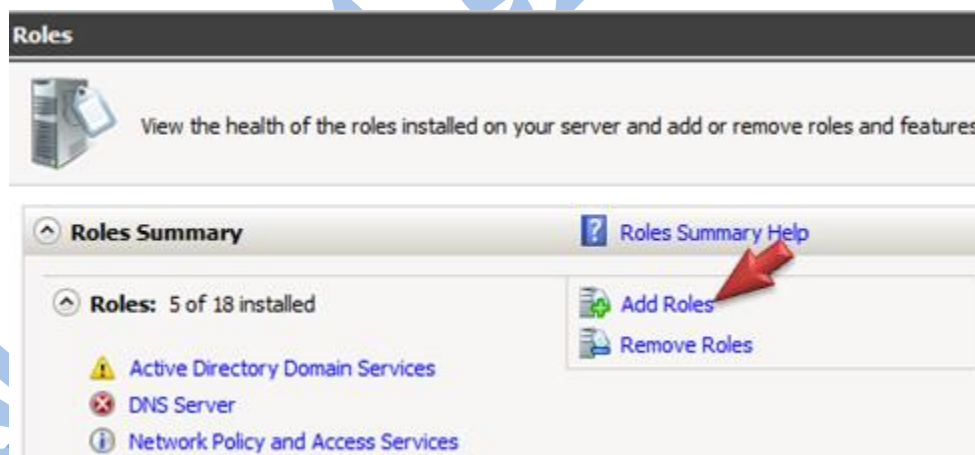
Roles

View the health of the roles installed on your server and add or remove roles and features

Roles Summary

Roles Summary Help

Roles: 5 of 18 installed

Add Roles

Remove Roles

Active Directory Domain Services

DNS Server

Network Policy and Access Services